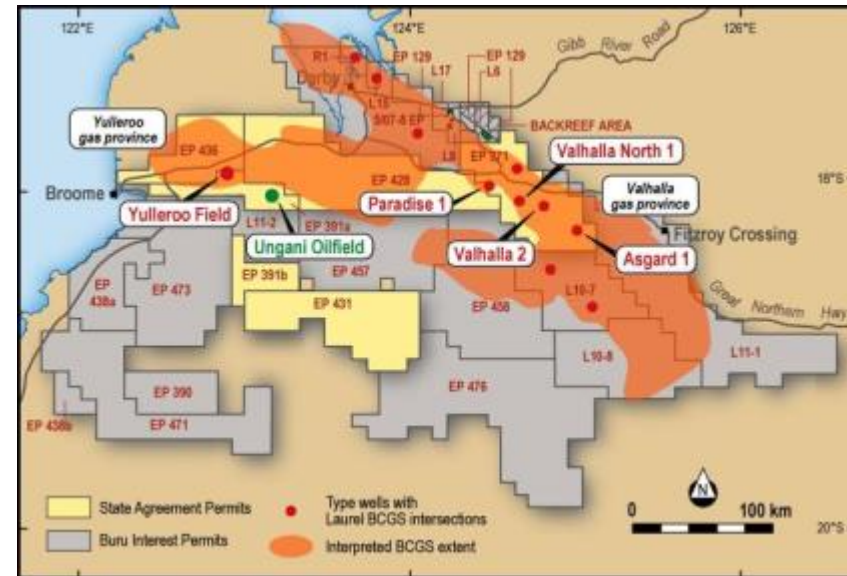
122°E
124°E
126°E
18°S
20°S

R1
EP 129
EP 129
L6
L17
Derby
L15
Gibb River Road
SR07-8 EP
BACKREEF AREA
Yulleroo gas province
EP 436
EP 371
Valhalla North 1
Broome
EP 428
Paradise 1
Valhalla gas province
Yulleroo Field
L11-2
EP 391a
Fitzroy Crossing
Ungani Oilfield
Valhalla 2
Asgard 1
EP 391b
EP 457
EP 438a
EP 473
EP 431
EP 458
L10-7
Great Northern Hwy
L10-8
L11-1
EP 390
EP 476
EP 438b
EP 471
N
0
100 km

State Agreement Permits
Buru Interest Permits
Type wells with Laurel BCGS intersections
Interpreted BCGS extent